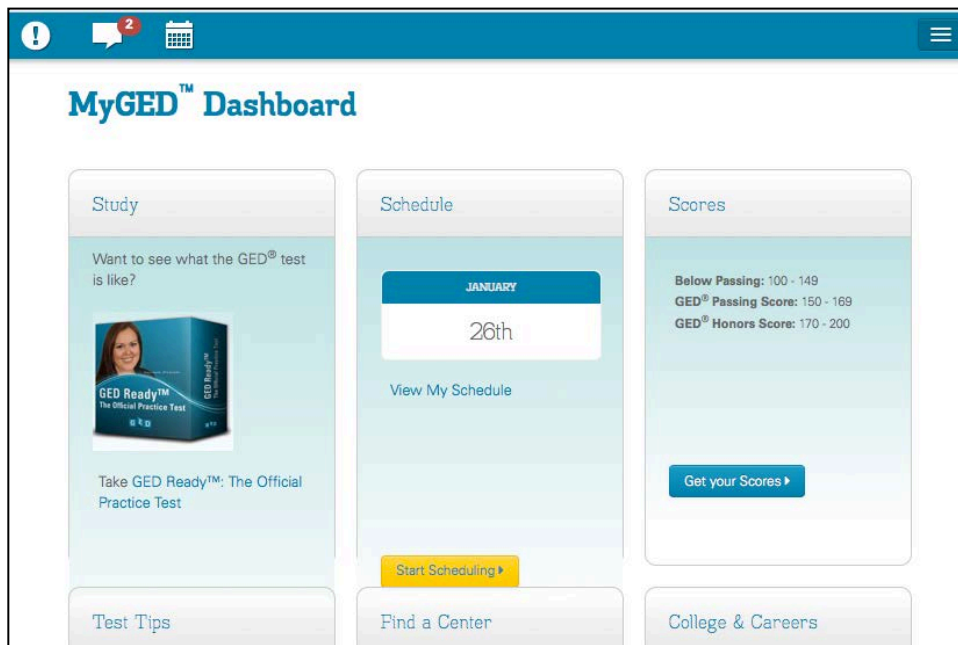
2

MyGED™ Dashboard

Study

Want to see what the GED® test is like?

GED Ready™
The Official Practice Test

GED Ready™

Take GED Ready™: The Official Practice Test

Schedule

JANUARY

26th

View My Schedule

Start Scheduling ▸

Scores

Below Passing: 100 - 149
GED® Passing Score: 150 - 169
GED® Honors Score: 170 - 200

Get your Scores ▸

Test Tips

Find a Center

College & Careers